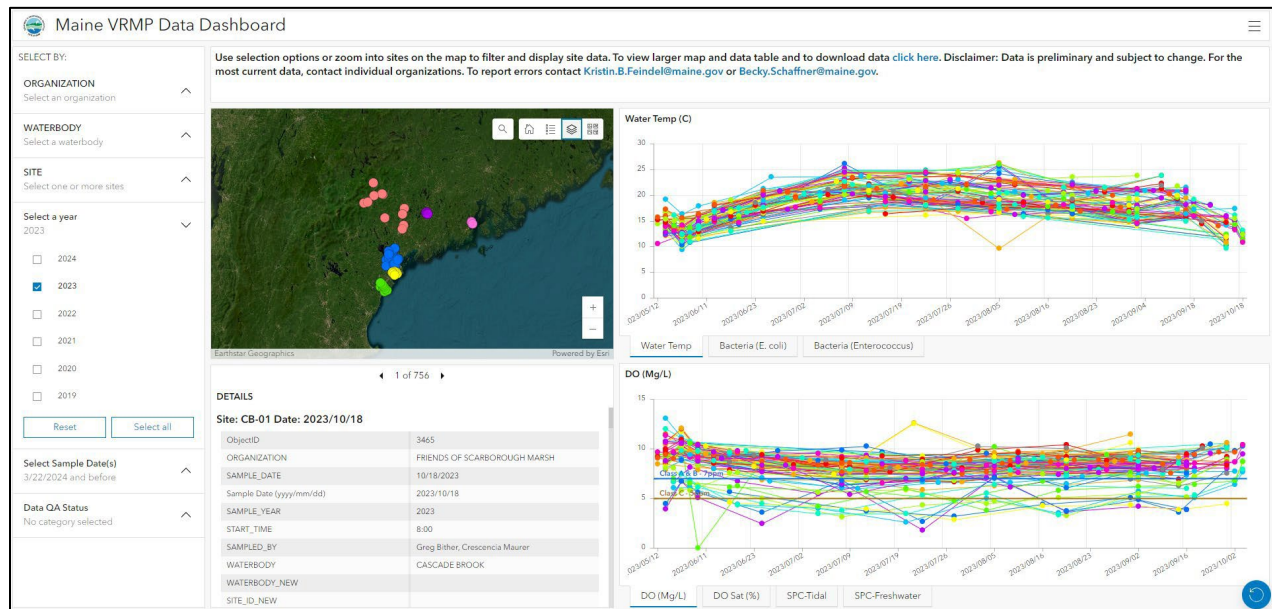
Maine VRMP Data Dashboard

SELECT BY:

ORGANIZATION
Select an organization

WATERBODY
Select a waterbody

SITE
Select one or more sites

Select a year
2023

2024
2023
2022
2021
2020
2019

Reset
Select all

Select Sample Date(s)
3/22/2024 and before

Data QA Status
No category selected

Use selection options or zoom into sites on the map to filter and display site data. To view larger map and data table and to download data click here. Disclaimer: Data is preliminary and subject to change. For the most current data, contact individual organizations. To report errors contact Kristin.B.Feindel@maine.gov or Becky.Schaffner@maine.gov.

Earthstar Geographics
Powered by Esri

1 of 756

DETAILS

Site: CB-01 Date: 2023/10/18

| | |
|---|---|
| ObjectID | 3465 |
| ORGANIZATION | FRIENDS OF SCARBOROUGH MARSH |
| SAMPLE_DATE | 10/18/2023 |
| Sample Date (yyyy/mm/dd) | 2023/10/18 |
| SAMPLE_YEAR | 2023 |
| START_TIME | 8:00 |
| SAMPLED_BY | Greg Bither, Crescencia Maurer |
| WATERBODY | CASCADE BROOK |
| WATERBODY_NEW | |
| SITE_ID_NEW | |

Water Temp (C)
30
25
20
15
10
5
0
2023/05/12 2023/06/11 2023/06/23 2023/07/02 2023/07/09 2023/07/19 2023/07/26 2023/08/05 2023/08/16 2023/08/23 2023/09/04 2023/09/18 2023/10/18

Water Temp
Bacteria (E. coli)
Bacteria (Enterococcus)

DO (Mg/L)
15
10
5
0
Class A & B - 7ppm
Class C - 5ppm
2023/05/12 2023/06/11 2023/06/23 2023/07/02 2023/07/09 2023/07/19 2023/07/26 2023/08/05 2023/08/16 2023/08/23 2023/09/02 2023/09/16 2023/10/02

DO (Mg/L)
DO Sat (%)
SPC-Tidal
SPC-Freshwater